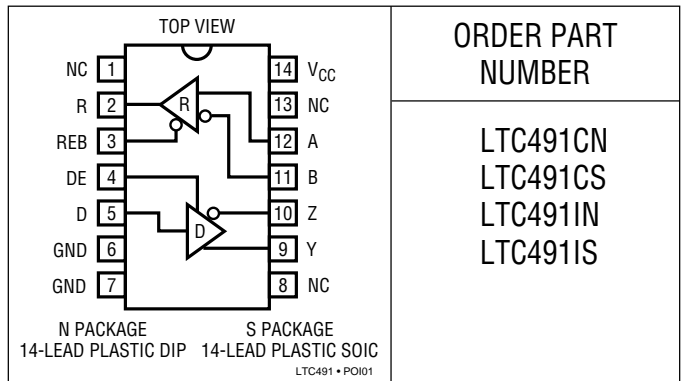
TOP VIEW

NC 1
R 2
REB 3
DE 4
D 5
GND 6
GND 7

14 $V_{CC}$
13 NC
12 A
11 B
10 Z
9 Y
8 NC

R
D

N PACKAGE
14-LEAD PLASTIC DIP

S PACKAGE
14-LEAD PLASTIC SOIC

LTC491 • POI01

ORDER PART NUMBER

LTC491CN
LTC491CS
LTC491IN
LTC491IS